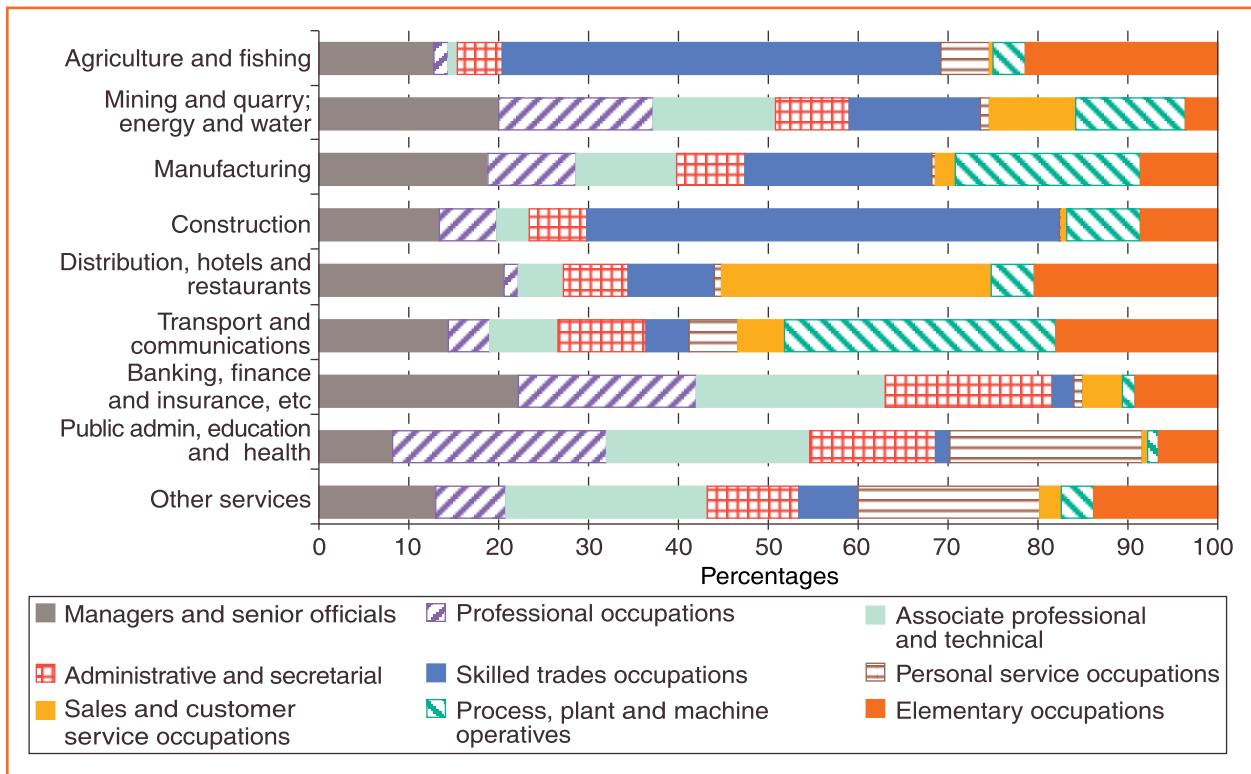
Agriculture and fishing

Mining and quarry; energy and water

Manufacturing

Construction

Distribution, hotels and restaurants

Transport and communications

Banking, finance and insurance, etc

Public admin, education and health

Other services

0 10 20 30 40 50 60 70 80 90 100

Percentages

Managers and senior officials

Professional occupations

Associate professional and technical

Administrative and secretarial

Skilled trades occupations

Personal service occupations

Sales and customer service occupations

Process, plant and machine operatives

Elementary occupations